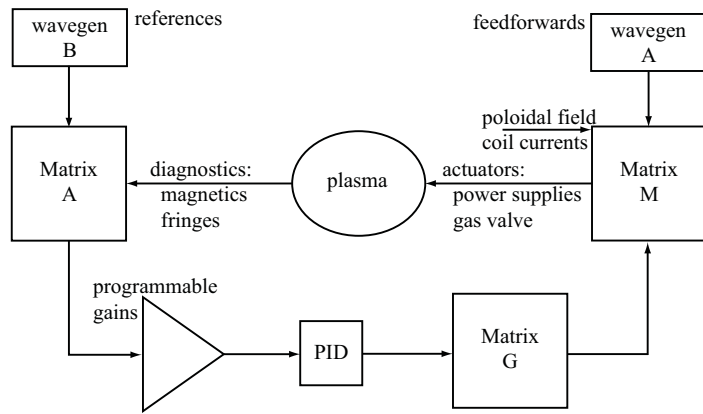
wavegen
B

references

feedforwards

wavegen
A

poloidal field
coil currents

Matrix
A

diagnostics:
magnetics
fringes

plasma

actuators:
power supplies
gas valve

Matrix
M

programmable
gains

PID

Matrix
G